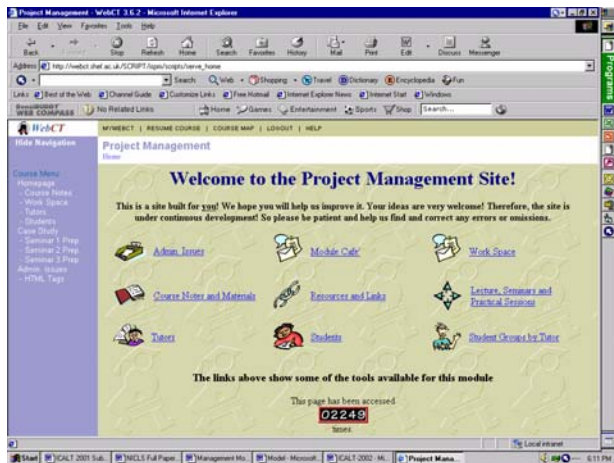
Project Management - WebCT 3.6.2 - Microsoft Internet Explorer

File Edit View Favorites Tools Help

Back Forward Stop Refresh Home Search Favorites History Mail Print Edit Discuss Messenger

Address http://webct.shef.ac.uk/SCRIPT/lspm/scripts/serve_home

Search Web Shopping Travel Dictionary Encyclopedia Fun

Links Best of the Web Channel Guide Customize Links Free Hotmail Internet Explorer News Internet Start Windows

WEB COMPASS No Related Links Home Games Entertainment Sports Shop Search...

WebCT

MYWEBCT | RESUME COURSE | COURSE MAP | LOGOUT | HELP

Hide Navigation

Project Management

Home

Course Menu
Homepage
- Course Notes
- Work Space
- Tutors
- Students
Case Study
- Seminar 1 Prep
- Seminar 2 Prep
- Seminar 3 Prep
Admin. Issues
- HTML Tags

Welcome to the Project Management Site!

This is a site built for you! We hope you will help us improve it. Your ideas are very welcome! Therefore, the site is under continuous development! So please be patient and help us find and correct any errors or omissions.

Admin Issues

Module Cafe'

Work Space

Course Notes and Materials

Resources and Links

Lecture, Seminars and Practical Sessions

Tutors

Students

Student Groups by Tutor

The links above show some of the tools available for this module

This page has been accessed

02249

times

Local intranet

Programs

Start ICALT 2001 Sub... NICLS Full Paper... Management Mo... Model - Microsoft... ICALT-2002 - Mi... Project Mana... 6:11 PM